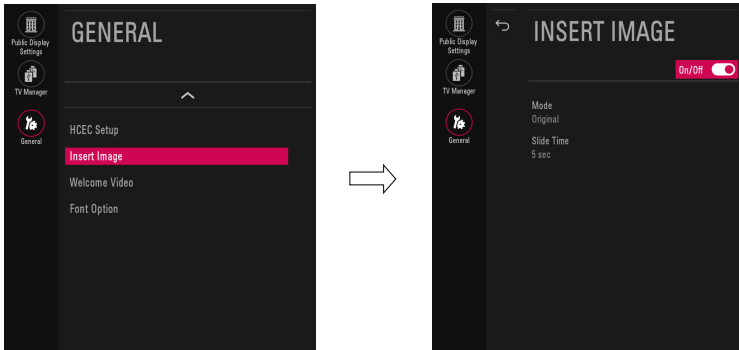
Public Display Settings

TV Manager

General

GENERAL

HCEC Setup

Insert Image

Welcome Video

Font Option

Public Display Settings

TV Manager

General

INSERT IMAGE

On/Off

Mode
Original

Slide Time
5 sec